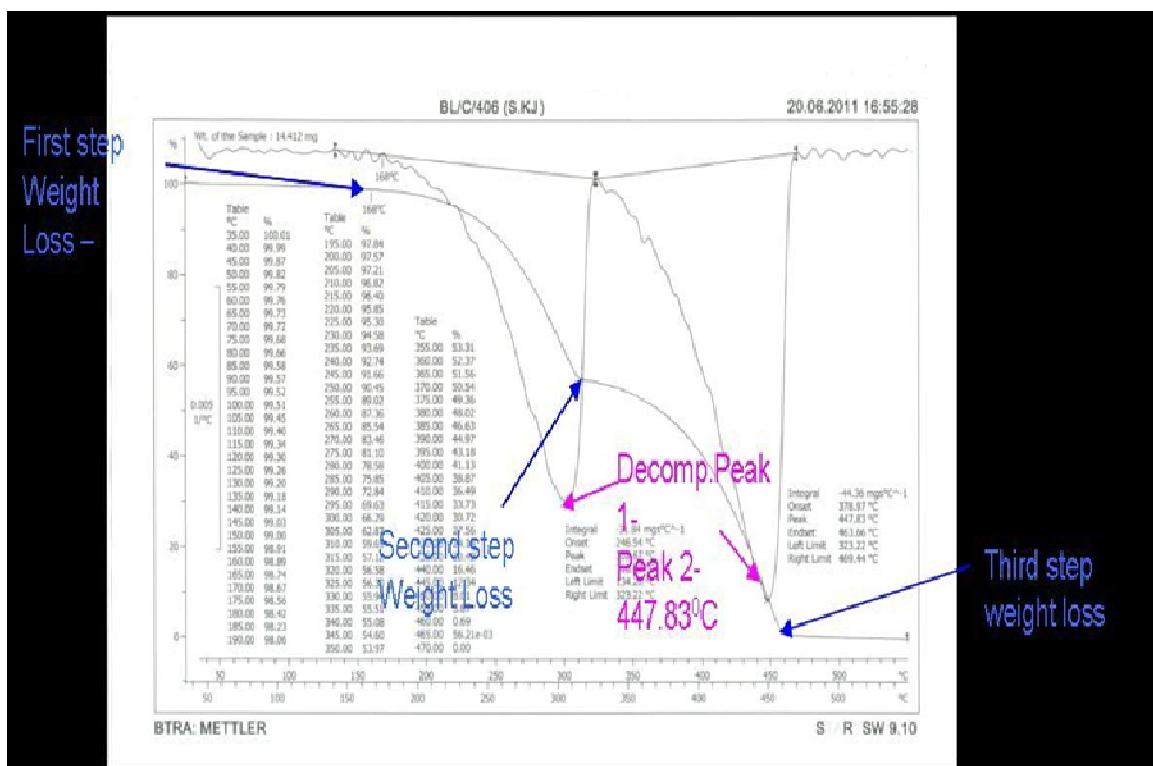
BL/C/406 (S.KJ)

20.06.2011 16:55:28

First step Weight Loss –

Wt. of the Sample : 14.412 mg

%

168°C

Table

| °C | % |
|---|---|
| 35.00 | 100.01 |
| 40.00 | 99.90 |
| 45.00 | 99.87 |
| 50.00 | 99.82 |
| 55.00 | 99.79 |
| 60.00 | 99.76 |
| 65.00 | 99.73 |
| 70.00 | 99.72 |
| 75.00 | 99.68 |
| 80.00 | 99.66 |
| 85.00 | 99.58 |
| 90.00 | 99.57 |
| 95.00 | 99.52 |
| 100.00 | 99.51 |
| 105.00 | 99.45 |
| 110.00 | 99.40 |
| 115.00 | 99.34 |
| 120.00 | 99.30 |
| 125.00 | 99.26 |
| 130.00 | 99.20 |
| 135.00 | 99.18 |
| 140.00 | 99.14 |
| 145.00 | 99.03 |
| 150.00 | 99.00 |
| 155.00 | 98.91 |
| 160.00 | 98.89 |
| 165.00 | 98.74 |
| 170.00 | 98.67 |
| 175.00 | 98.56 |
| 180.00 | 98.42 |
| 185.00 | 98.23 |
| 190.00 | 98.06 |

Table

| °C | % |
|---|---|
| 195.00 | 97.84 |
| 200.00 | 97.57 |
| 205.00 | 97.21 |
| 210.00 | 96.82 |
| 215.00 | 96.40 |
| 220.00 | 95.85 |
| 225.00 | 95.30 |
| 230.00 | 94.58 |
| 235.00 | 93.69 |
| 240.00 | 92.74 |
| 245.00 | 91.66 |
| 250.00 | 90.45 |
| 255.00 | 89.03 |
| 260.00 | 87.36 |
| 265.00 | 85.54 |
| 270.00 | 83.46 |
| 275.00 | 81.10 |
| 280.00 | 78.58 |
| 285.00 | 75.85 |
| 290.00 | 72.84 |
| 295.00 | 69.63 |
| 300.00 | 66.28 |
| 305.00 | 62.87 |
| 310.00 | 59.6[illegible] |
| 315.00 | 57.1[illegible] |
| 320.00 | 56.38 |
| 325.00 | 56.3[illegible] |
| 330.00 | 55.9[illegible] |
| 335.00 | 55.5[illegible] |
| 340.00 | 55.08 |
| 345.00 | 54.60 |
| 350.00 | 53.97 |

Table

| °C | % |
|---|---|
| 355.00 | 53.31 |
| 360.00 | 52.37 |
| 365.00 | 51.54 |
| 370.00 | 50.34 |
| 375.00 | 49.36 |
| 380.00 | 48.02 |
| 385.00 | 46.63 |
| 390.00 | 44.97 |
| 395.00 | 43.18 |
| 400.00 | 41.13 |
| 405.00 | 38.87 |
| 410.00 | 36.49 |
| 415.00 | 33.73 |
| 420.00 | 30.73 |
| 425.00 | 27.56 |
| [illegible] | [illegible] |
| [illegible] | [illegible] |
| 440.00 | 16.46 |
| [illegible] | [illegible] |
| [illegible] | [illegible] |
| 460.00 | 0.69 |
| 465.00 | 56.21e-03 |
| 470.00 | 0.00 |

0.005 1/°C

Integral -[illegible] mg°C^-1
Onset 246.54 °C
Peak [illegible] °C
Endset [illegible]
Left Limit 234.2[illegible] °C
Right Limit 329.22 °C

Second step Weight Loss

Decomp.Peak 1- Peak 2- 447.83$^0$C

Integral -44.36 mg°C^-1
Onset 378.97 °C
Peak 447.83 °C
Endset 461.66 °C
Left Limit 323.22 °C
Right Limit 469.44 °C

Third step weight loss

100
80
60
40
20
0

50 100 150 200 250 300 350 400 450 500 °C

BTRA: METTLER

S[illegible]R SW 9.10